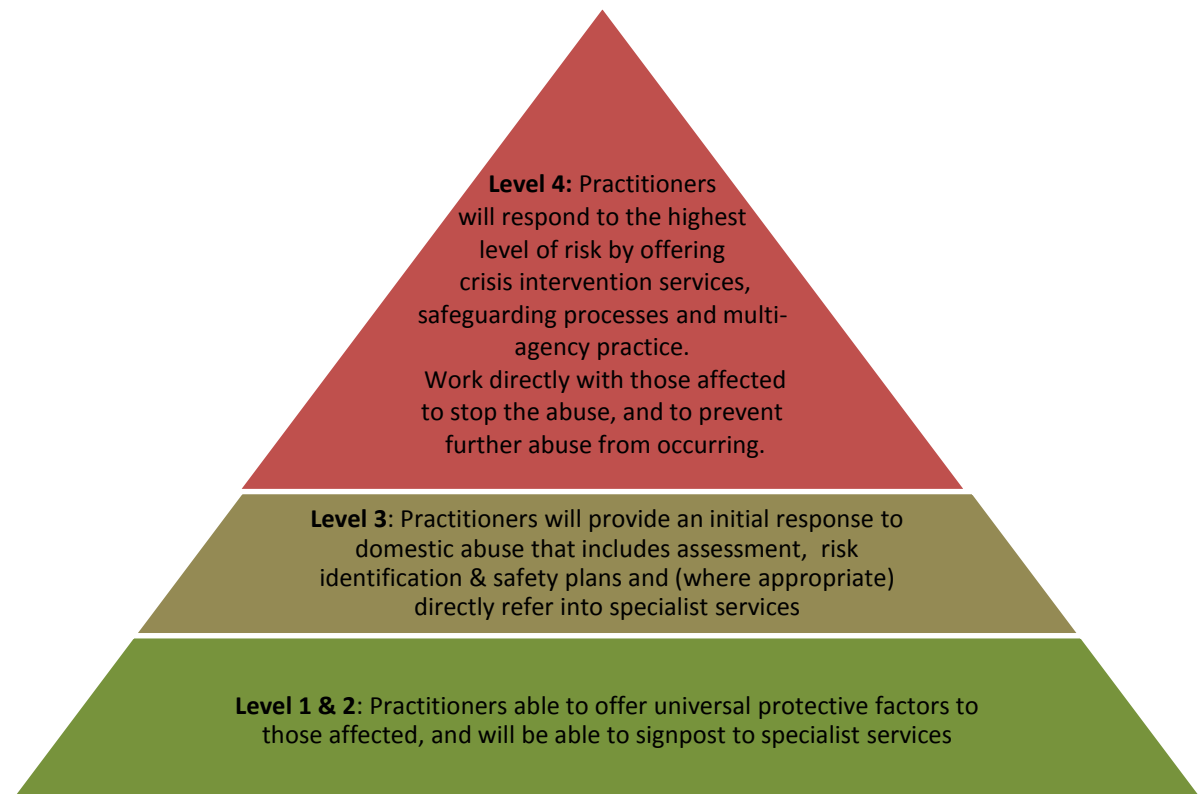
Level 4: Practitioners will respond to the highest level of risk by offering crisis intervention services, safeguarding processes and multi-agency practice.
Work directly with those affected to stop the abuse, and to prevent further abuse from occurring.

Level 3: Practitioners will provide an initial response to domestic abuse that includes assessment, risk identification & safety plans and (where appropriate) directly refer into specialist services

Level 1 & 2: Practitioners able to offer universal protective factors to those affected, and will be able to signpost to specialist services